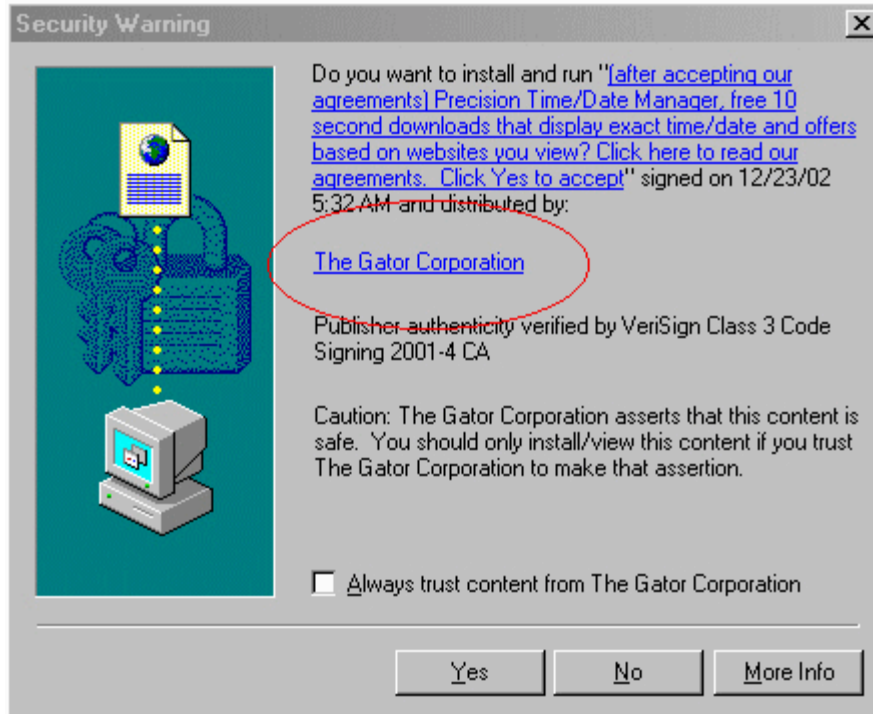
Security Warning

×

Do you want to install and run "(after accepting our agreements) Precision Time/Date Manager, free 10 second downloads that display exact time/date and offers based on websites you view? Click here to read our agreements. Click Yes to accept" signed on 12/23/02 5:32 AM and distributed by:

The Gator Corporation

Publisher authenticity verified by VeriSign Class 3 Code Signing 2001-4 CA

Caution: The Gator Corporation asserts that this content is safe. You should only install/view this content if you trust The Gator Corporation to make that assertion.

Always trust content from The Gator Corporation

Yes

No

More Info